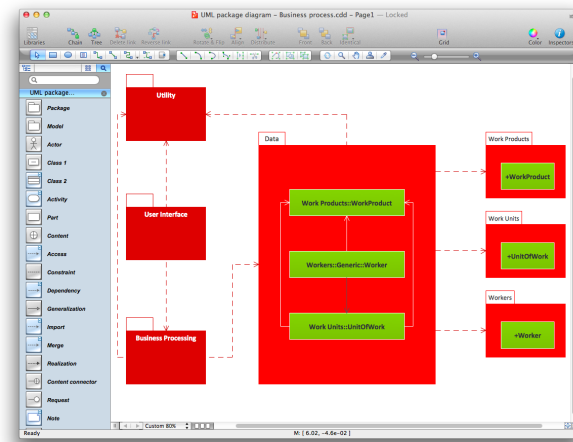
UML package diagram - Business process.cdd - Page1 — Locked

Libraries Chain Tree Delete link Reverse link Rotate & Flip Align Distribute Front Back Identical Grid Color Inspectors

UML package...

Package
Model
Actor
Class 1
Class 2
Activity
Part
Content
Access
Constraint
Dependency
Generalization
Import
Merge
Realization
Content connector
Request
Note

Utility

User Interface

Business Processing

Data

Work Products::WorkProduct

Workers::Generic::Worker

Work Units::UnitOfWork

Work Products
+WorkProduct

Work Units
+UnitOfWork

Workers
+Worker

Custom 80%

Ready

M: [ 6.02, -4.6e-02 ]